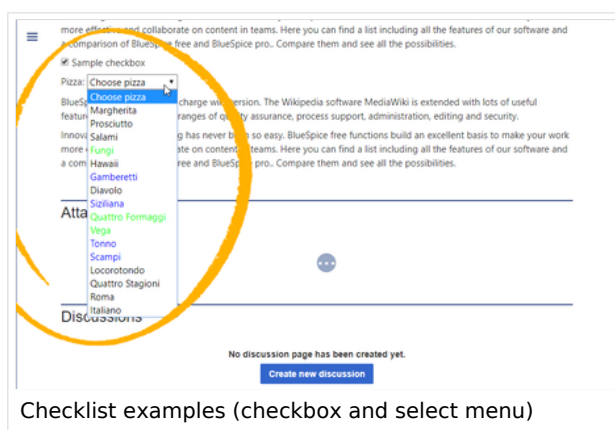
more effective and collaborate on content in teams. Here you can find a list including all the features of our software and a comparison of BlueSpice free and BlueSpice pro.. Compare them and see all the possibilities.

Sample checkbox

Pizza: Choose pizza

Choose pizza
Margherita
Prosciutto
Salami
Fungi
Hawaii
Gamberetti
Diavolo
Siziliana
Quattro Formaggi
Vega
Tonno
Scampi
Locorotondo
Quattro Stagioni
Roma
Italiano

BlueS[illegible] charge wi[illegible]ersion. The Wikipedia software MediaWiki is extended with lots of useful featu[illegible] ranges of qu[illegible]ty assurance, process support, administration, editing and security.

Innov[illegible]g has never b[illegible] so easy. BlueSpice free functions build an excellent basis to make your work more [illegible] ate on content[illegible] teams. Here you can find a list including all the features of our software and a com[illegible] ree and BlueSpi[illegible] pro.. Compare them and see all the possibilities.

Atta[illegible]

Discussions

No discussion page has been created yet.

Create new discussion

Checklist examples (checkbox and select menu)